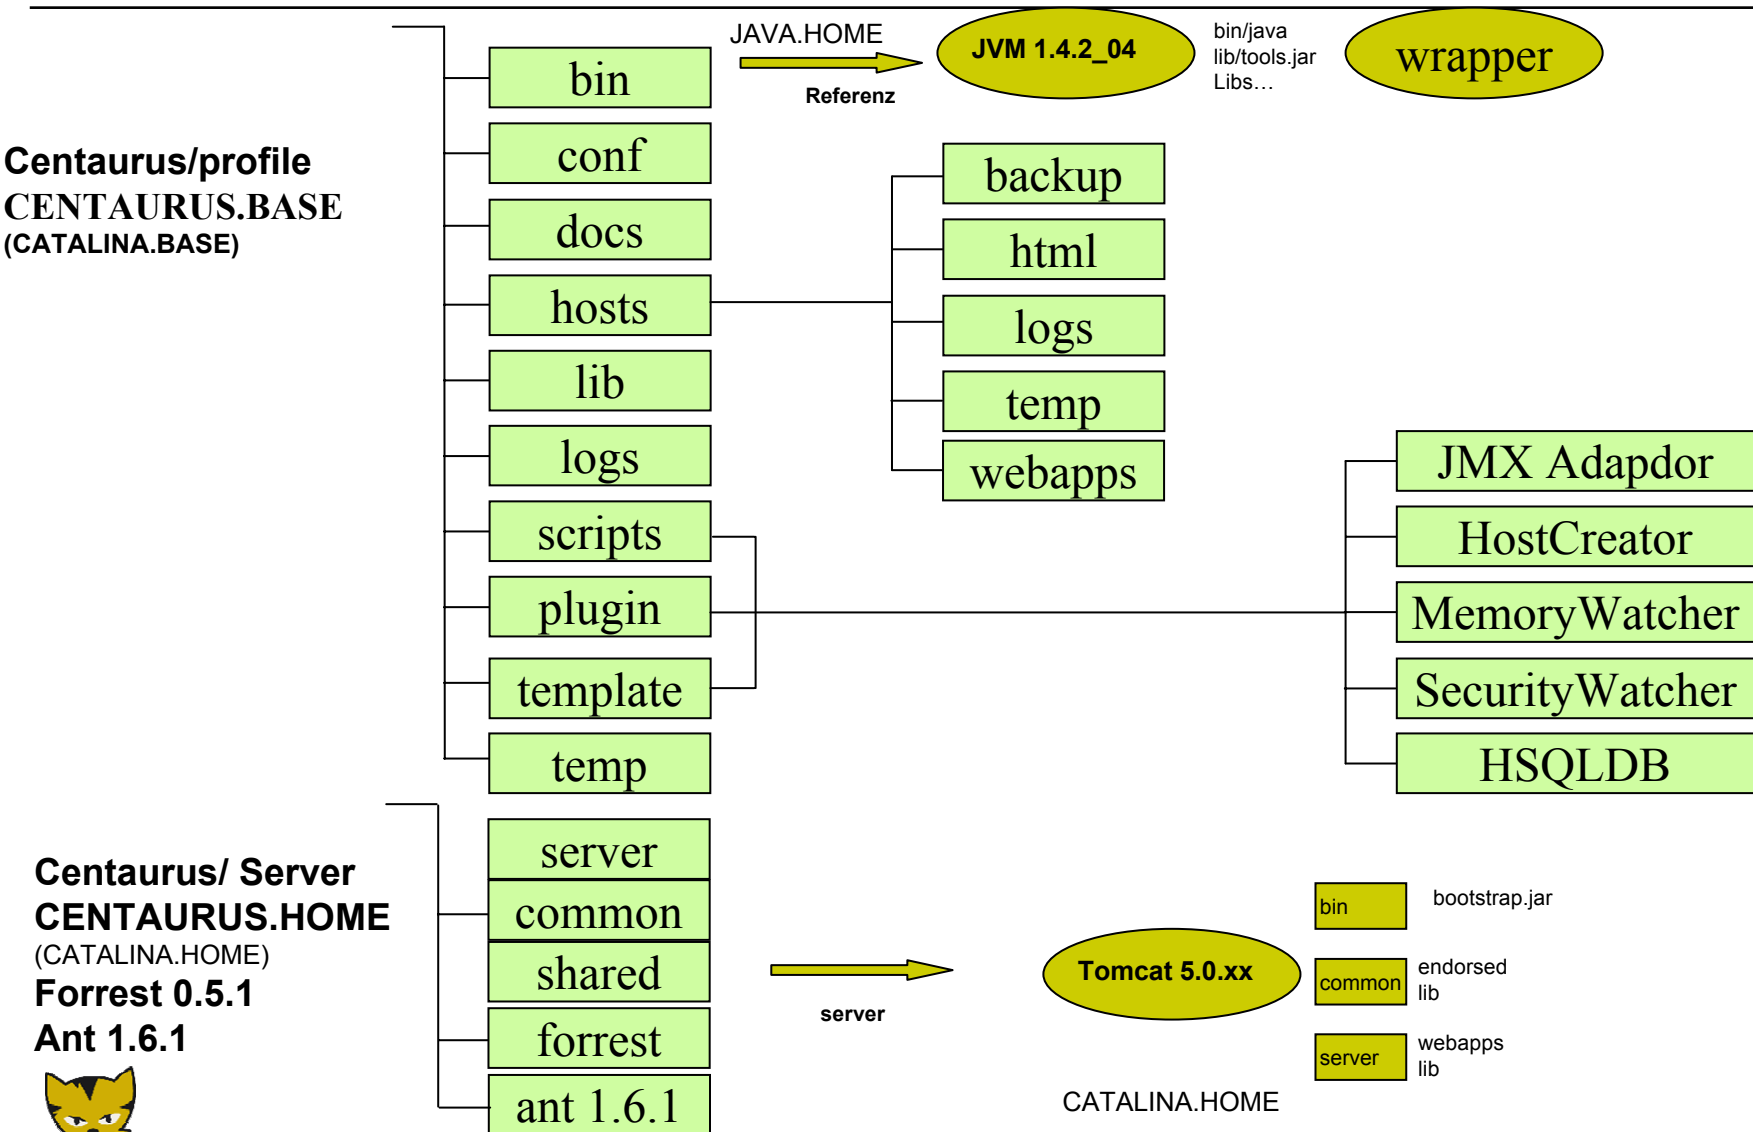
JAVA.HOME

Referenz

JVM 1.4.2_04

bin/java
lib/tools.jar
Libs…

wrapper

Centaurus/profile
CENTAURUS.BASE
(CATALINA.BASE)

bin

conf

docs

hosts

lib

logs

scripts

plugin

template

temp

backup

html

logs

temp

webapps

JMX Adapdor

HostCreator

MemoryWatcher

SecurityWatcher

HSQLDB

Centaurus/ Server
CENTAURUS.HOME
(CATALINA.HOME)
Forrest 0.5.1
Ant 1.6.1

server

common

shared

forrest

ant 1.6.1

server

Tomcat 5.0.xx

bin

bootstrap.jar

common

endorsed
lib

server

webapps
lib

CATALINA.HOME